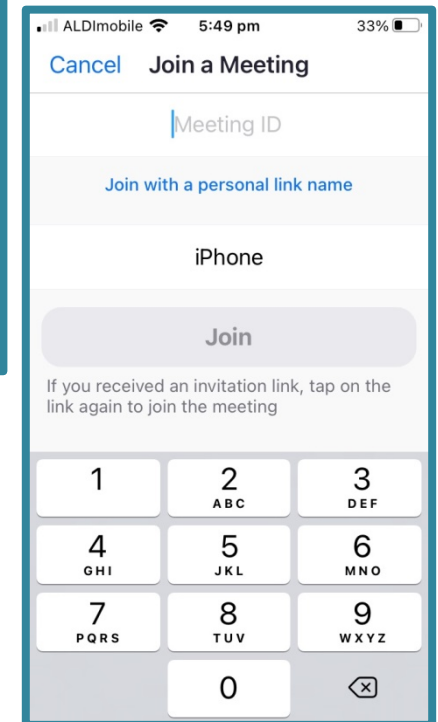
ALDImobile 5:49 pm 33%

Cancel Join a Meeting

Meeting ID

Join with a personal link name

iPhone

Join

If you received an invitation link, tap on the link again to join the meeting

1
2 ABC
3 DEF
4 GHI
5 JKL
6 MNO
7 PQRS
8 TUV
9 WXYZ
0